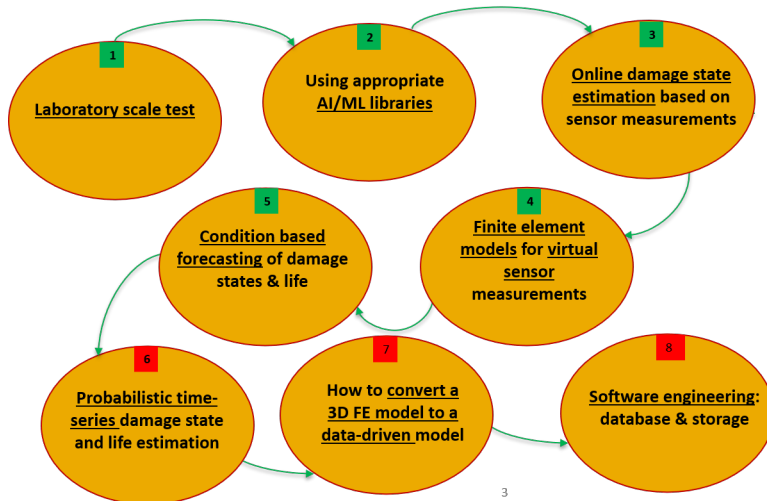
1
Laboratory scale test

2
Using appropriate AI/ML libraries

3
Online damage state estimation based on sensor measurements

4
Finite element models for virtual sensor measurements

5
Condition based forecasting of damage states & life

6
Probabilistic time-series damage state and life estimation

7
How to convert a 3D FE model to a data-driven model

8
Software engineering: database & storage

3